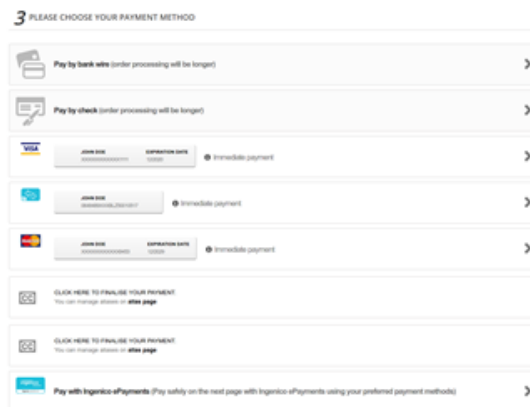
3 PLEASE CHOOSE YOUR PAYMENT METHOD

Pay by bank wire (order processing will be longer)

Pay by check (order processing will be longer)

VISA
JOHN DOE
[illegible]
EXPIRATION DATE
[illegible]
Immediate payment

JOHN DOE
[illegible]
Immediate payment

JOHN DOE
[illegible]
EXPIRATION DATE
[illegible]
Immediate payment

CC
CLICK HERE TO FINALISE YOUR PAYMENT
You can manage aliases on alias page

CC
CLICK HERE TO FINALISE YOUR PAYMENT
You can manage aliases on alias page

Pay with Ingenico ePayments (Pay safely on the next page with Ingenico ePayments using your preferred payment methods)